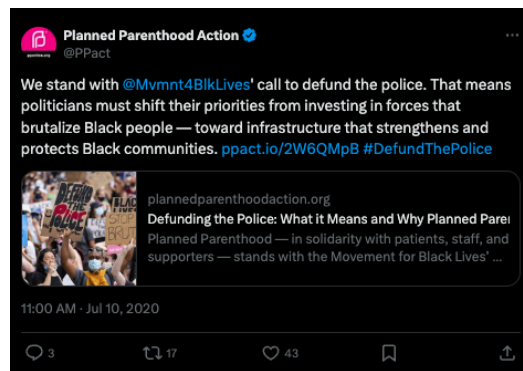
Planned Parenthood Action
@PPact

We stand with @Mvmnt4BlkLives' call to defund the police. That means politicians must shift their priorities from investing in forces that brutalize Black people — toward infrastructure that strengthens and protects Black communities. ppact.io/2W6QMpB #DefundThePolice

DEFUND THE POLICE

plannedparenthoodaction.org
Defunding the Police: What it Means and Why Planned Pare
Planned Parenthood — in solidarity with patients, staff, and supporters — stands with the Movement for Black Lives' ...

11:00 AM · Jul 10, 2020

3 17 43